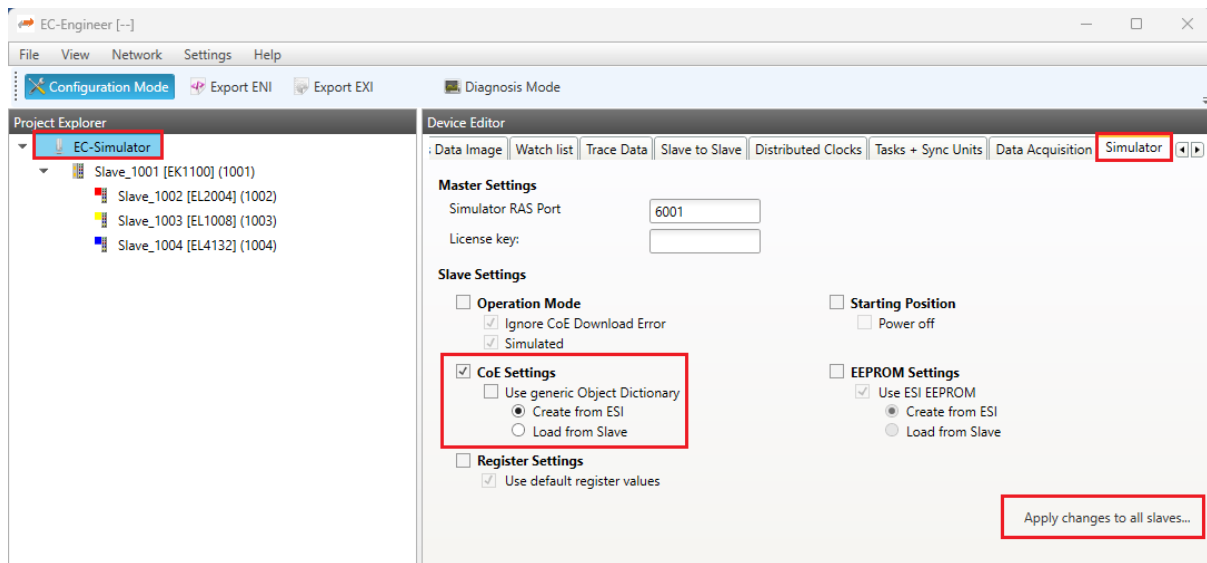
EC-Engineer [--]

File View Network Settings Help

Configuration Mode Export ENI Export EXI Diagnosis Mode

Project Explorer

EC-Simulator
Slave_1001 [EK1100] (1001)
Slave_1002 [EL2004] (1002)
Slave_1003 [EL1008] (1003)
Slave_1004 [EL4132] (1004)

Device Editor

Data Image | Watch list | Trace Data | Slave to Slave | Distributed Clocks | Tasks + Sync Units | Data Acquisition | Simulator

Master Settings
Simulator RAS Port 6001
License key:

Slave Settings
Operation Mode
Ignore CoE Download Error
Simulated

Starting Position
Power off

CoE Settings
Use generic Object Dictionary
Create from ESI
Load from Slave

EEPROM Settings
Use ESI EEPROM
Create from ESI
Load from Slave

Register Settings
Use default register values

Apply changes to all slaves...